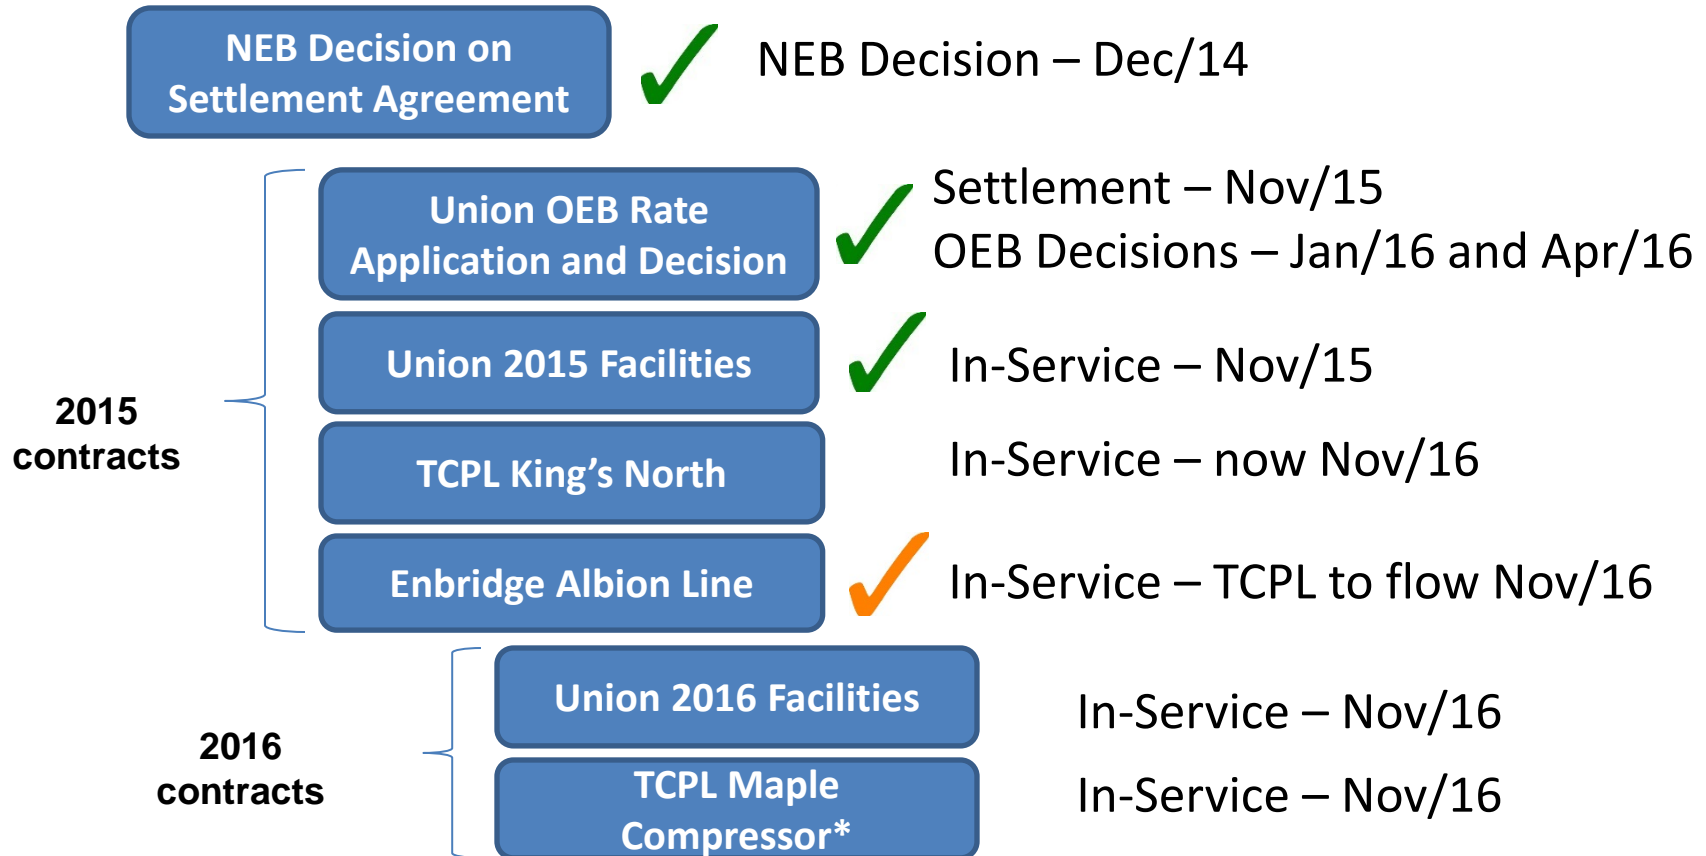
NEB Decision on Settlement Agreement

NEB Decision – Dec/14

2015 contracts

Union OEB Rate Application and Decision

Settlement – Nov/15
OEB Decisions – Jan/16 and Apr/16

Union 2015 Facilities

In-Service – Nov/15

TCPL King’s North

In-Service – now Nov/16

Enbridge Albion Line

In-Service – TCPL to flow Nov/16

2016 contracts

Union 2016 Facilities

In-Service – Nov/16

TCPL Maple Compressor*

In-Service – Nov/16